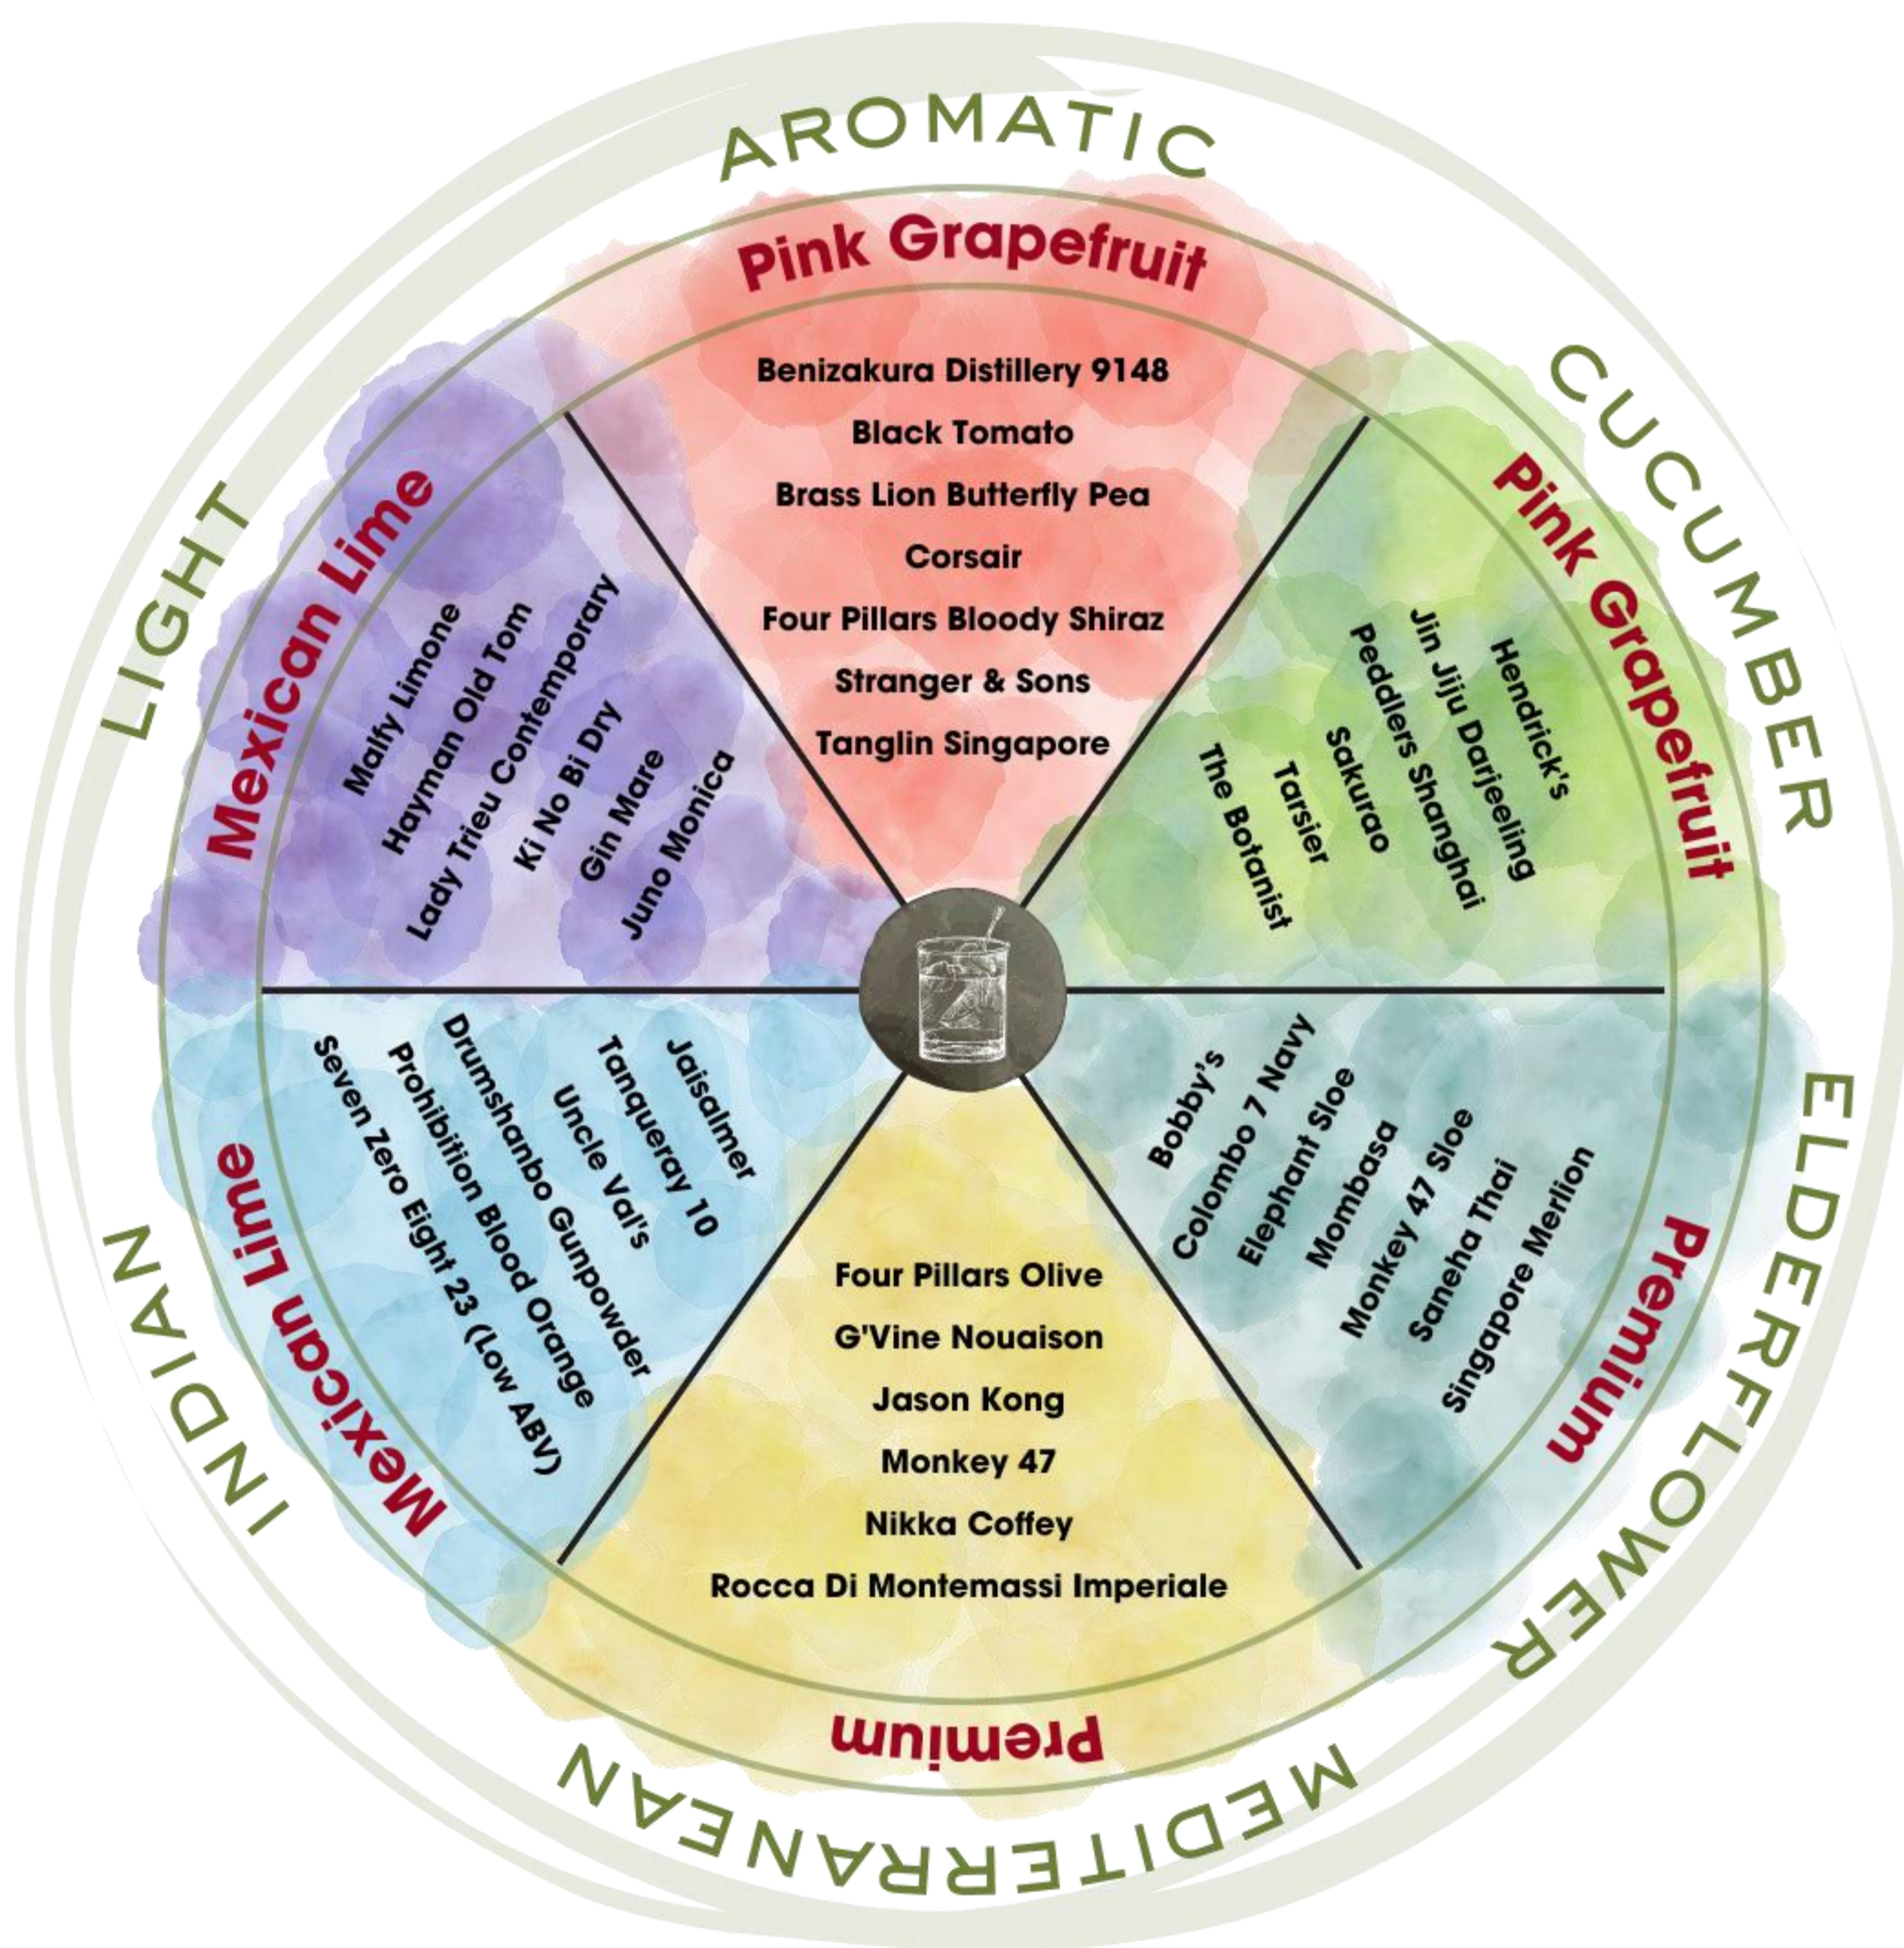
AROMATIC

Pink Grapefruit

Benizakura Distillery 9148
Black Tomato
Brass Lion Butterfly Pea
Corsair
Four Pillars Bloody Shiraz
Stranger & Sons
Tanglin Singapore

CUCUMBER

Pink Grapefruit

Hendrick's
Jin Jiju Darjeeling
Peddlers Shanghai
Sakurao
Tarsier
The Botanist

ELDERFLOWER

Premium

Bobby's
Colombo 7 Navy
Elephant Sloe
Mombasa
Monkey 47 Sloe
Saneha Thai
Singapore Merlion

MEDITERRANEAN

Premium

Four Pillars Olive
G'Vine Nouaison
Jason Kong
Monkey 47
Nikka Coffey
Rocca Di Montemassi Imperiale

INDIAN

Mexican Lime

Jaisalmer
Tanqueray 10
Uncle Val's
Drumshanbo Gunpowder
Prohibition Blood Orange
Seven Zero Eight 23 (Low ABV)

LIGHT

Mexican Lime

Malfy Limone
Hayman Old Tom
Lady Trieu Contemporary
Ki No Bi Dry
Gin Mare
Juno Monica